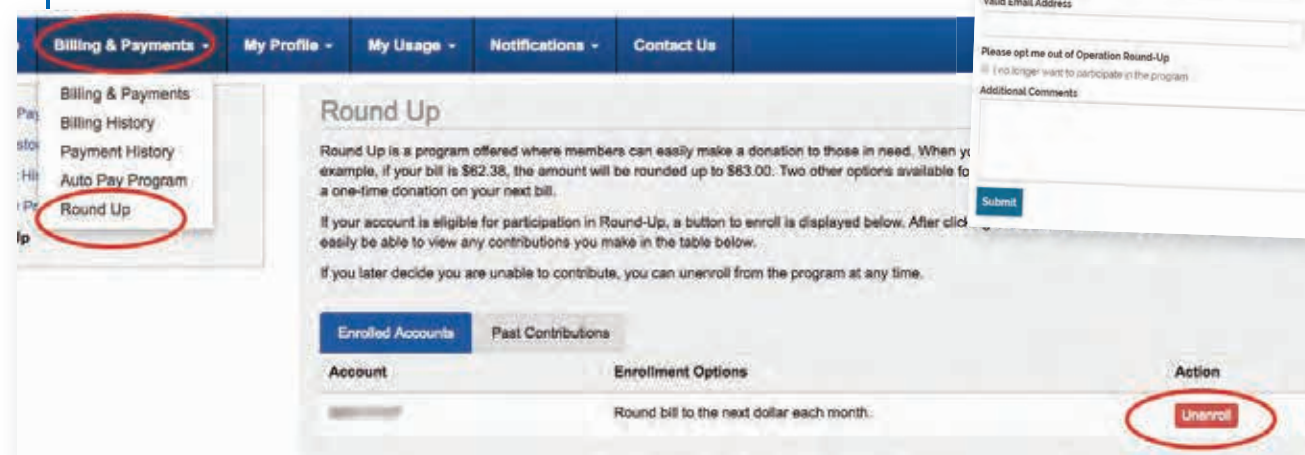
Billing & Payments ▾ My Profile ▾ My Usage ▾ Notifications ▾ Contact Us

Billing & Payments
Billing History
Payment History
Auto Pay Program
Round Up

Pa
sto
Hi
Pr
Up

Round Up

Round Up is a program offered where members can easily make a donation to those in need. When yo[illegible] example, if your bill is $62.38, the amount will be rounded up to $63.00. Two other options available fo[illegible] a one-time donation on your next bill.

If your account is eligible for participation in Round-Up, a button to enroll is displayed below. After click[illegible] easily be able to view any contributions you make in the table below.

If you later decide you are unable to contribute, you can unenroll from the program at any time.

Enrolled Accounts Past Contributions

| Account | Enrollment Options | Action |
|---|---|---|
| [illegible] | Round bill to the next dollar each month. | Unenroll |

Valid Email Address

Please opt me out of Operation Round-Up
I no longer want to participate in the program
Additional Comments

Submit